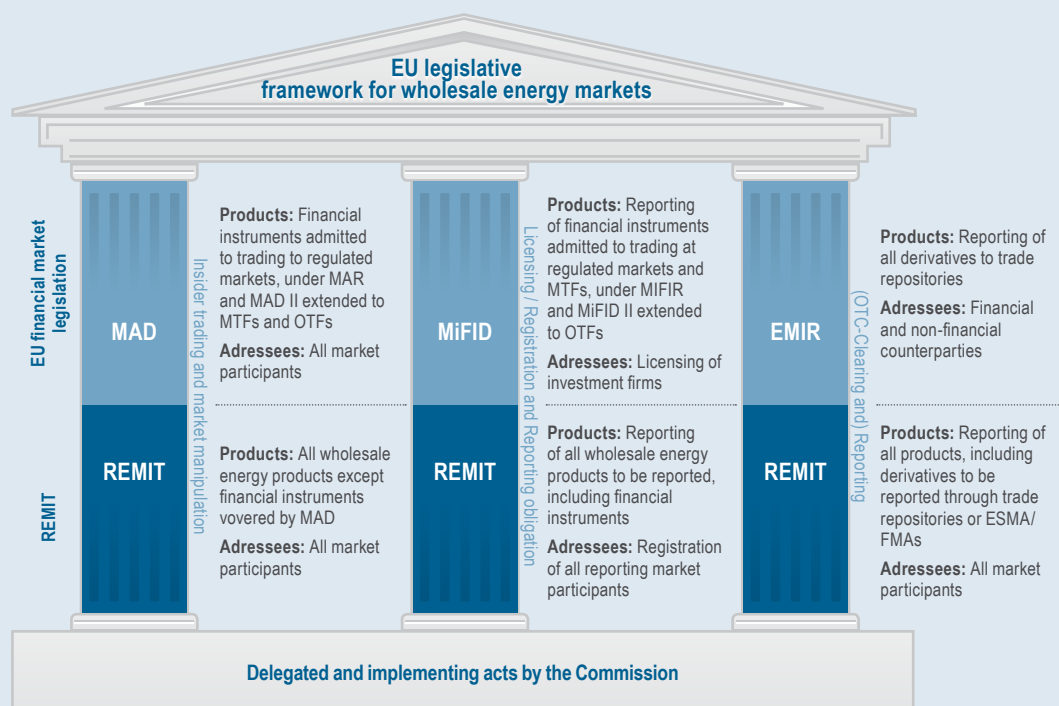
EU legislative framework for wholesale energy markets

EU financial market legislation

REMIT

MAD

REMIT

Insider trading and market manipulation

Products: Financial instruments admitted to trading to regulated markets, under MAR and MAD II extended to MTFs and OTFs

Adressees: All market participants

Products: All wholesale energy products except financial instruments vovered by MAD

Adressees: All market participants

MiFID

REMIT

Licensing / Registration and Reporting obligation

Products: Reporting of financial instruments admitted to trading at regulated markets and MTFs, under MIFIR and MiFID II extended to OTFs

Adressees: Licensing of investment firms

Products: Reporting of all wholesale energy products to be reported, including financial instruments

Adressees: Registration of all reporting market participants

EMIR

REMIT

(OTC-Clearing and) Reporting

Products: Reporting of all derivatives to trade repositories

Adressees: Financial and non-financial counterparties

Products: Reporting of all products, including derivatives to be reported through trade repositories or ESMA/ FMAs

Adressees: All market participants

Delegated and implementing acts by the Commission